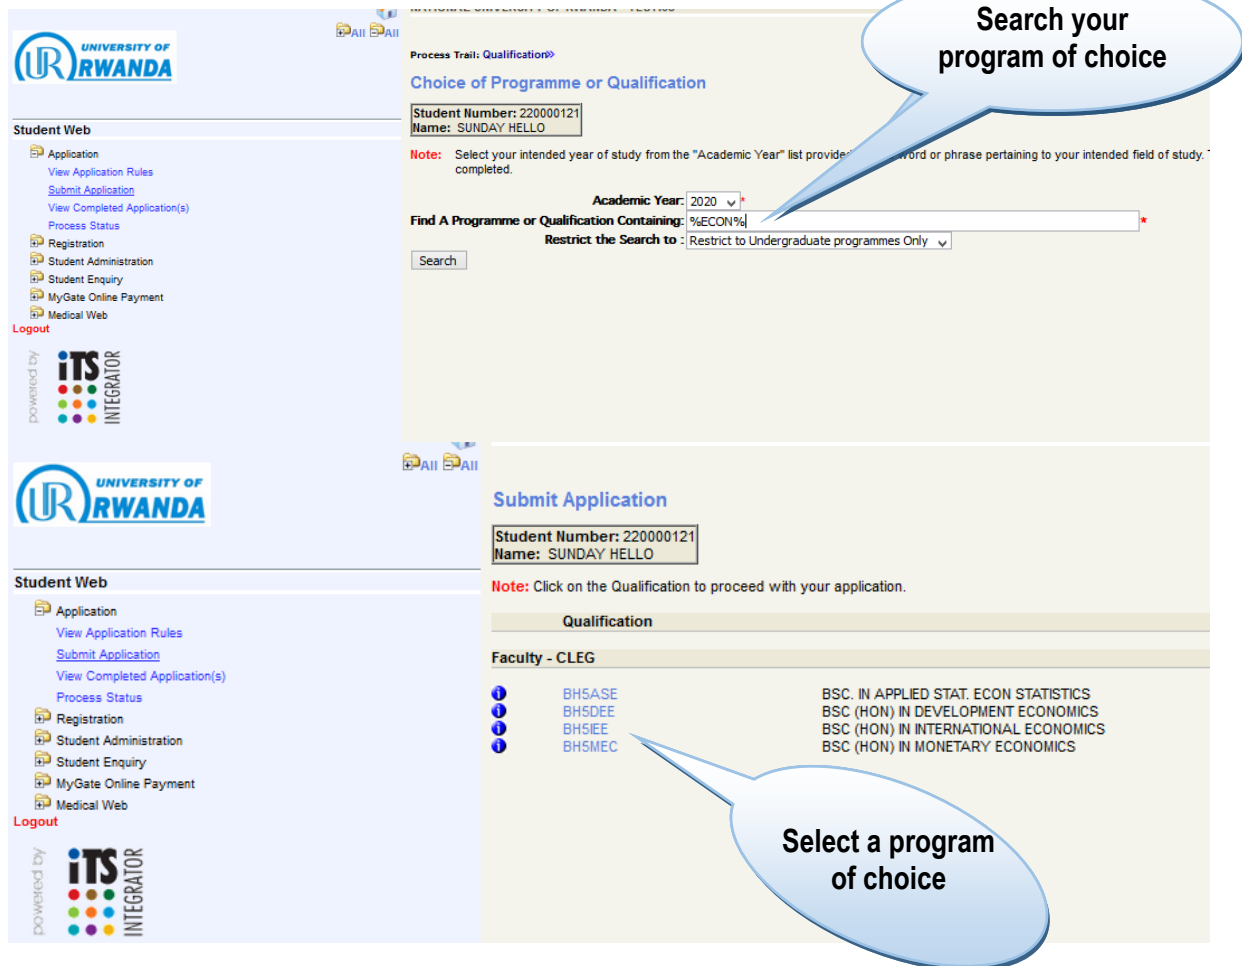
All All

UR UNIVERSITY OF RWANDA

Student Web

Application
View Application Rules
Submit Application
View Completed Application(s)
Process Status
Registration
Student Administration
Student Enquiry
MyGate Online Payment
Medical Web
Logout

powered by iTS INTEGRATOR

Process Trail: Qualification»

Choice of Programme or Qualification

Student Number: 220000121
Name: SUNDAY HELLO

Note: Select your intended year of study from the "Academic Year" list provide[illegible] word or phrase pertaining to your intended field of study. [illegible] completed.

Academic Year: 2020 *
Find A Programme or Qualification Containing: %ECON% *
Restrict the Search to : Restrict to Undergraduate programmes Only

Search

Search your program of choice

All All

UR UNIVERSITY OF RWANDA

Student Web

Application
View Application Rules
Submit Application
View Completed Application(s)
Process Status
Registration
Student Administration
Student Enquiry
MyGate Online Payment
Medical Web
Logout

powered by iTS INTEGRATOR

Submit Application

Student Number: 220000121
Name: SUNDAY HELLO

Note: Click on the Qualification to proceed with your application.

Qualification

Faculty - CLEG

BH5ASE BSC. IN APPLIED STAT. ECON STATISTICS
BH5DEE BSC (HON) IN DEVELOPMENT ECONOMICS
BH5IEE BSC (HON) IN INTERNATIONAL ECONOMICS
BH5MEC BSC (HON) IN MONETARY ECONOMICS

Select a program of choice